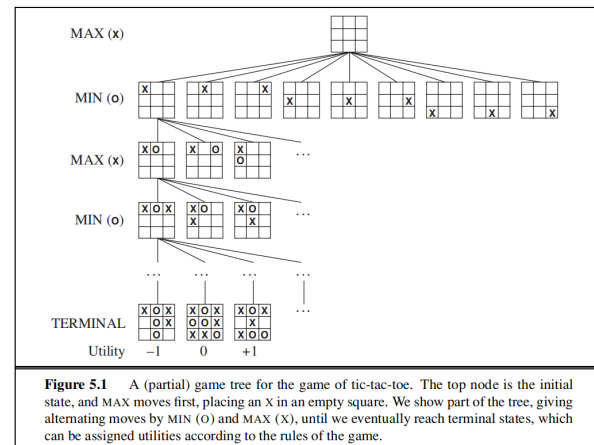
MAX (x)

MIN (o)

MAX (x)

MIN (o)

TERMINAL

Utility −1 0 +1

**Figure 5.1** A (partial) game tree for the game of tic-tac-toe. The top node is the initial state, and MAX moves first, placing an X in an empty square. We show part of the tree, giving alternating moves by MIN (O) and MAX (X), until we eventually reach terminal states, which can be assigned utilities according to the rules of the game.